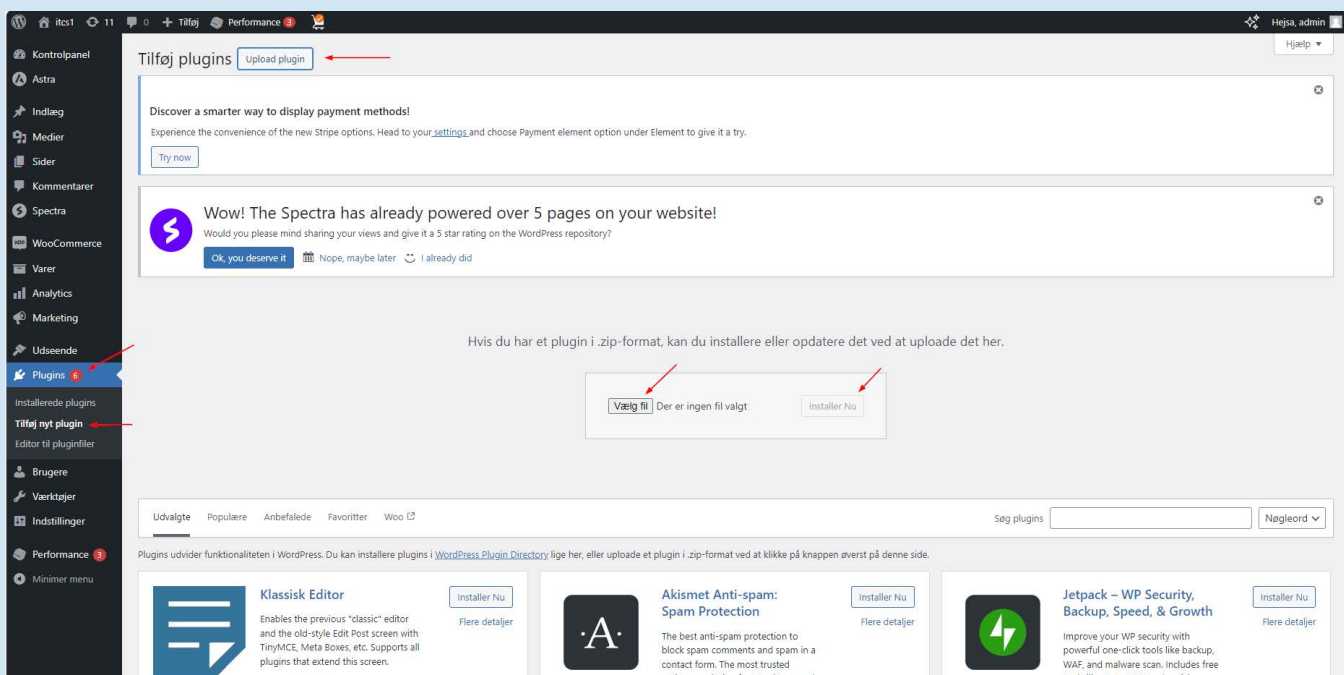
itcs1 11 0 + Tilføj Performance 3

Hejsa, admin

Kontrolpanel
Astra
Indlæg
Medier
Sider
Kommentarer
Spectra
WooCommerce
Varer
Analytics
Marketing
Udseende
Plugins 6
Installerede plugins
Tilføj nyt plugin
Editor til pluginfiler
Brugere
Værktøjer
Indstillinger
Performance 3
Minimer menu

Hjælp ▼

Tilføj plugins Upload plugin

Discover a smarter way to display payment methods!

Experience the convenience of the new Stripe options. Head to your settings and choose Payment element option under Element to give it a try.

Try now

Wow! The Spectra has already powered over 5 pages on your website!

Would you please mind sharing your views and give it a 5 star rating on the WordPress repository?

Ok, you deserve it Nope, maybe later I already did

Hvis du har et plugin i .zip-format, kan du installere eller opdatere det ved at uploade det her.

Vælg fil Der er ingen fil valgt Installer Nu

Udvalgte Populære Anbefalede Favoritter Woo

Søg plugins Nøgleord

Plugins udvider funktionaliteten i WordPress. Du kan installere plugins i WordPress Plugin Directory lige her, eller uploade et plugin i .zip-format ved at klikke på knappen øverst på denne side.

Klassisk Editor
Enables the previous "classic" editor and the old-style Edit Post screen with TinyMCE, Meta Boxes, etc. Supports all plugins that extend this screen.
Installer Nu
Flere detaljer

Akismet Anti-spam: Spam Protection
The best anti-spam protection to block spam comments and spam in a contact form. The most trusted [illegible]
Installer Nu
Flere detaljer

Jetpack – WP Security, Backup, Speed, & Growth
Improve your WP security with powerful one-click tools like backup, WAF, and malware scan. Includes free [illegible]
Installer Nu
Flere detaljer